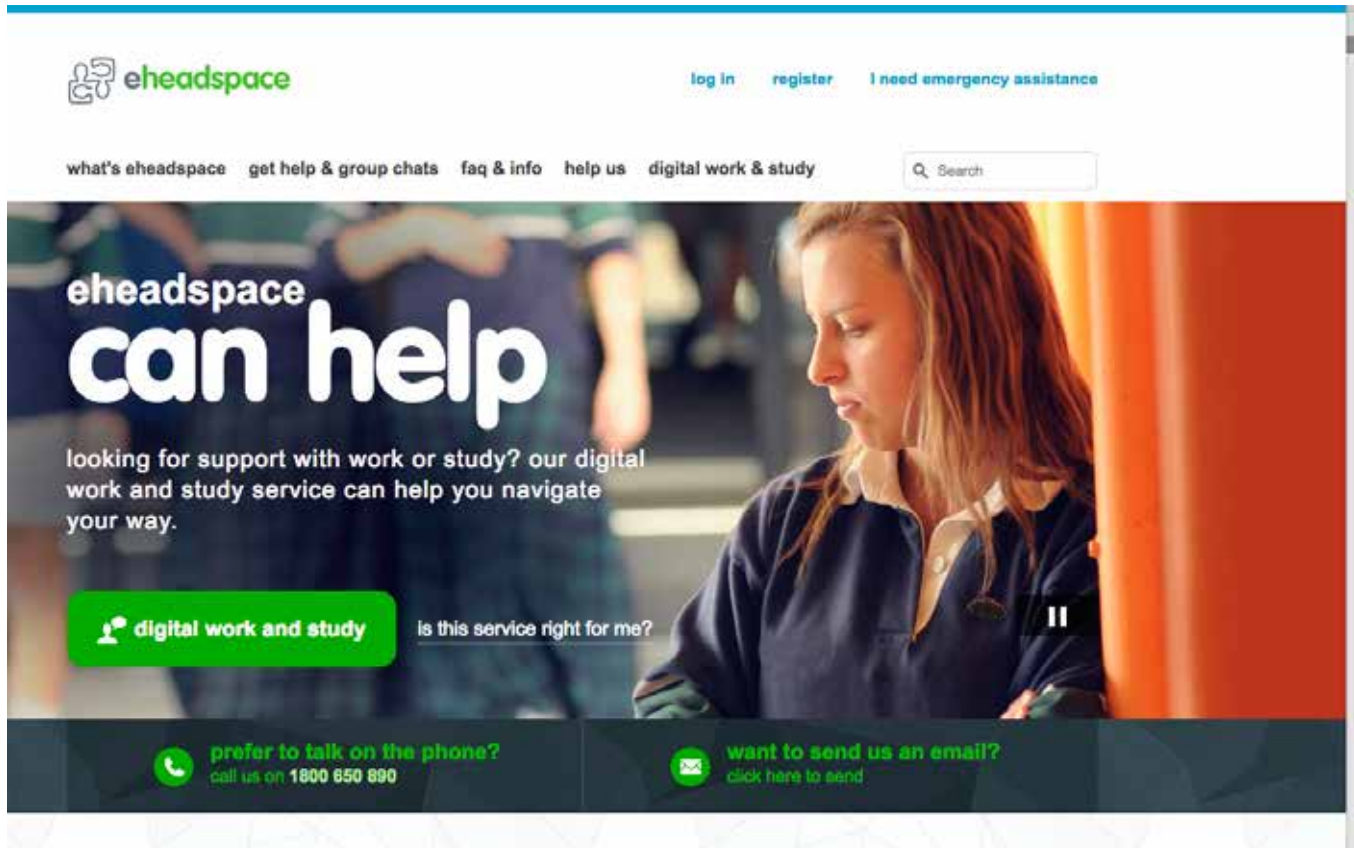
eheadspace

log in register I need emergency assistance

what's eheadspace get help & group chats faq & info help us digital work & study

Search

eheadspace
can help

looking for support with work or study? our digital work and study service can help you navigate your way.

digital work and study

is this service right for me?

prefer to talk on the phone?
call us on 1800 650 890

want to send us an email?
click here to send